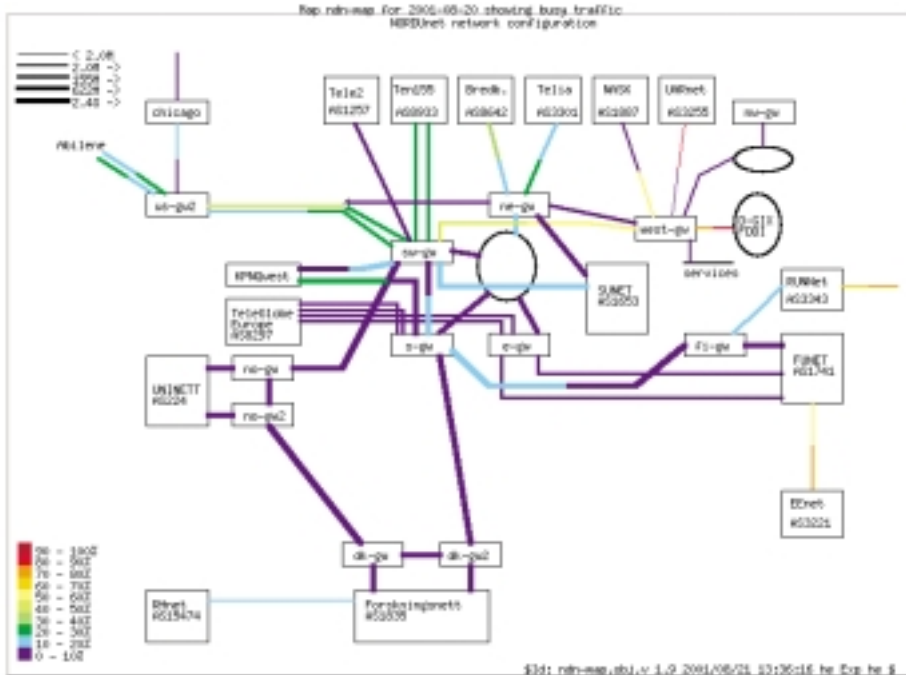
Map ndn-map for 2001-08-20 showing busy traffic
NORDUnet network configuration

< 2.0M
2.0M ->
155M ->
622M ->
2.4G ->

chicago
Abilene
us-gw2
Tele2
AS1257
Ten155
AS8933
Bredb.
AS8642
Telia
AS3301
NAVSX
AS1807
UNInet
AS3255
nu-gw
se-gw
west-gw
D-GIX
FDDI
services
nw-gw
KPNQuest
SUNET
AS1653
TeleGlobe
Europe
AS6257
s-gw
e-gw
fi-gw
RUNNet
AS3343
FUNET
AS1741
UNINETT
AS224
no-gw
no-gw2
EEnet
AS3221
90 - 100%
80 - 90%
70 - 80%
60 - 70%
50 - 60%
40 - 50%
30 - 40%
20 - 30%
10 - 20%
0 - 10%
dk-gw
dk-gw2
RHnet
AS15474
Forskningsnett
AS1835

$Id: ndn-map.obj,v 1.9 2001/08/21 13:36:16 he Exp he $